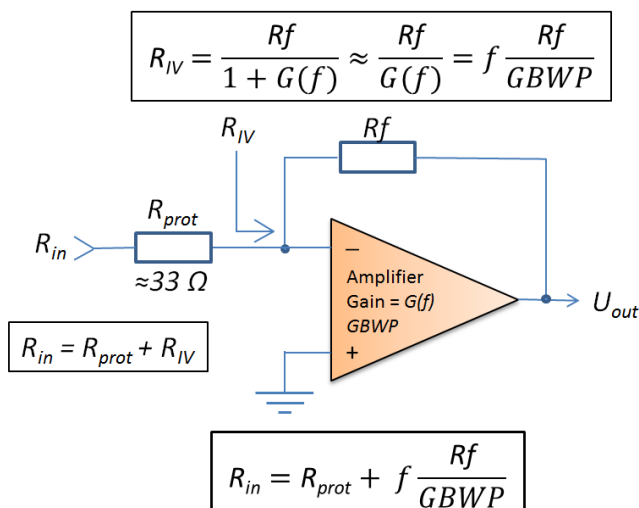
$R_{IV} = \frac{Rf}{1 + G(f)} \approx \frac{Rf}{G(f)} = f\frac{Rf}{GBWP}$

$R_{IV}$

$Rf$

$R_{prot}$

$R_{in}$

$\approx 33\ \Omega$

−

Amplifier
Gain = G(f)
GBWP

+

$U_{out}$

$R_{in} = R_{prot} + R_{IV}$

$R_{in} = R_{prot} + f\frac{Rf}{GBWP}$